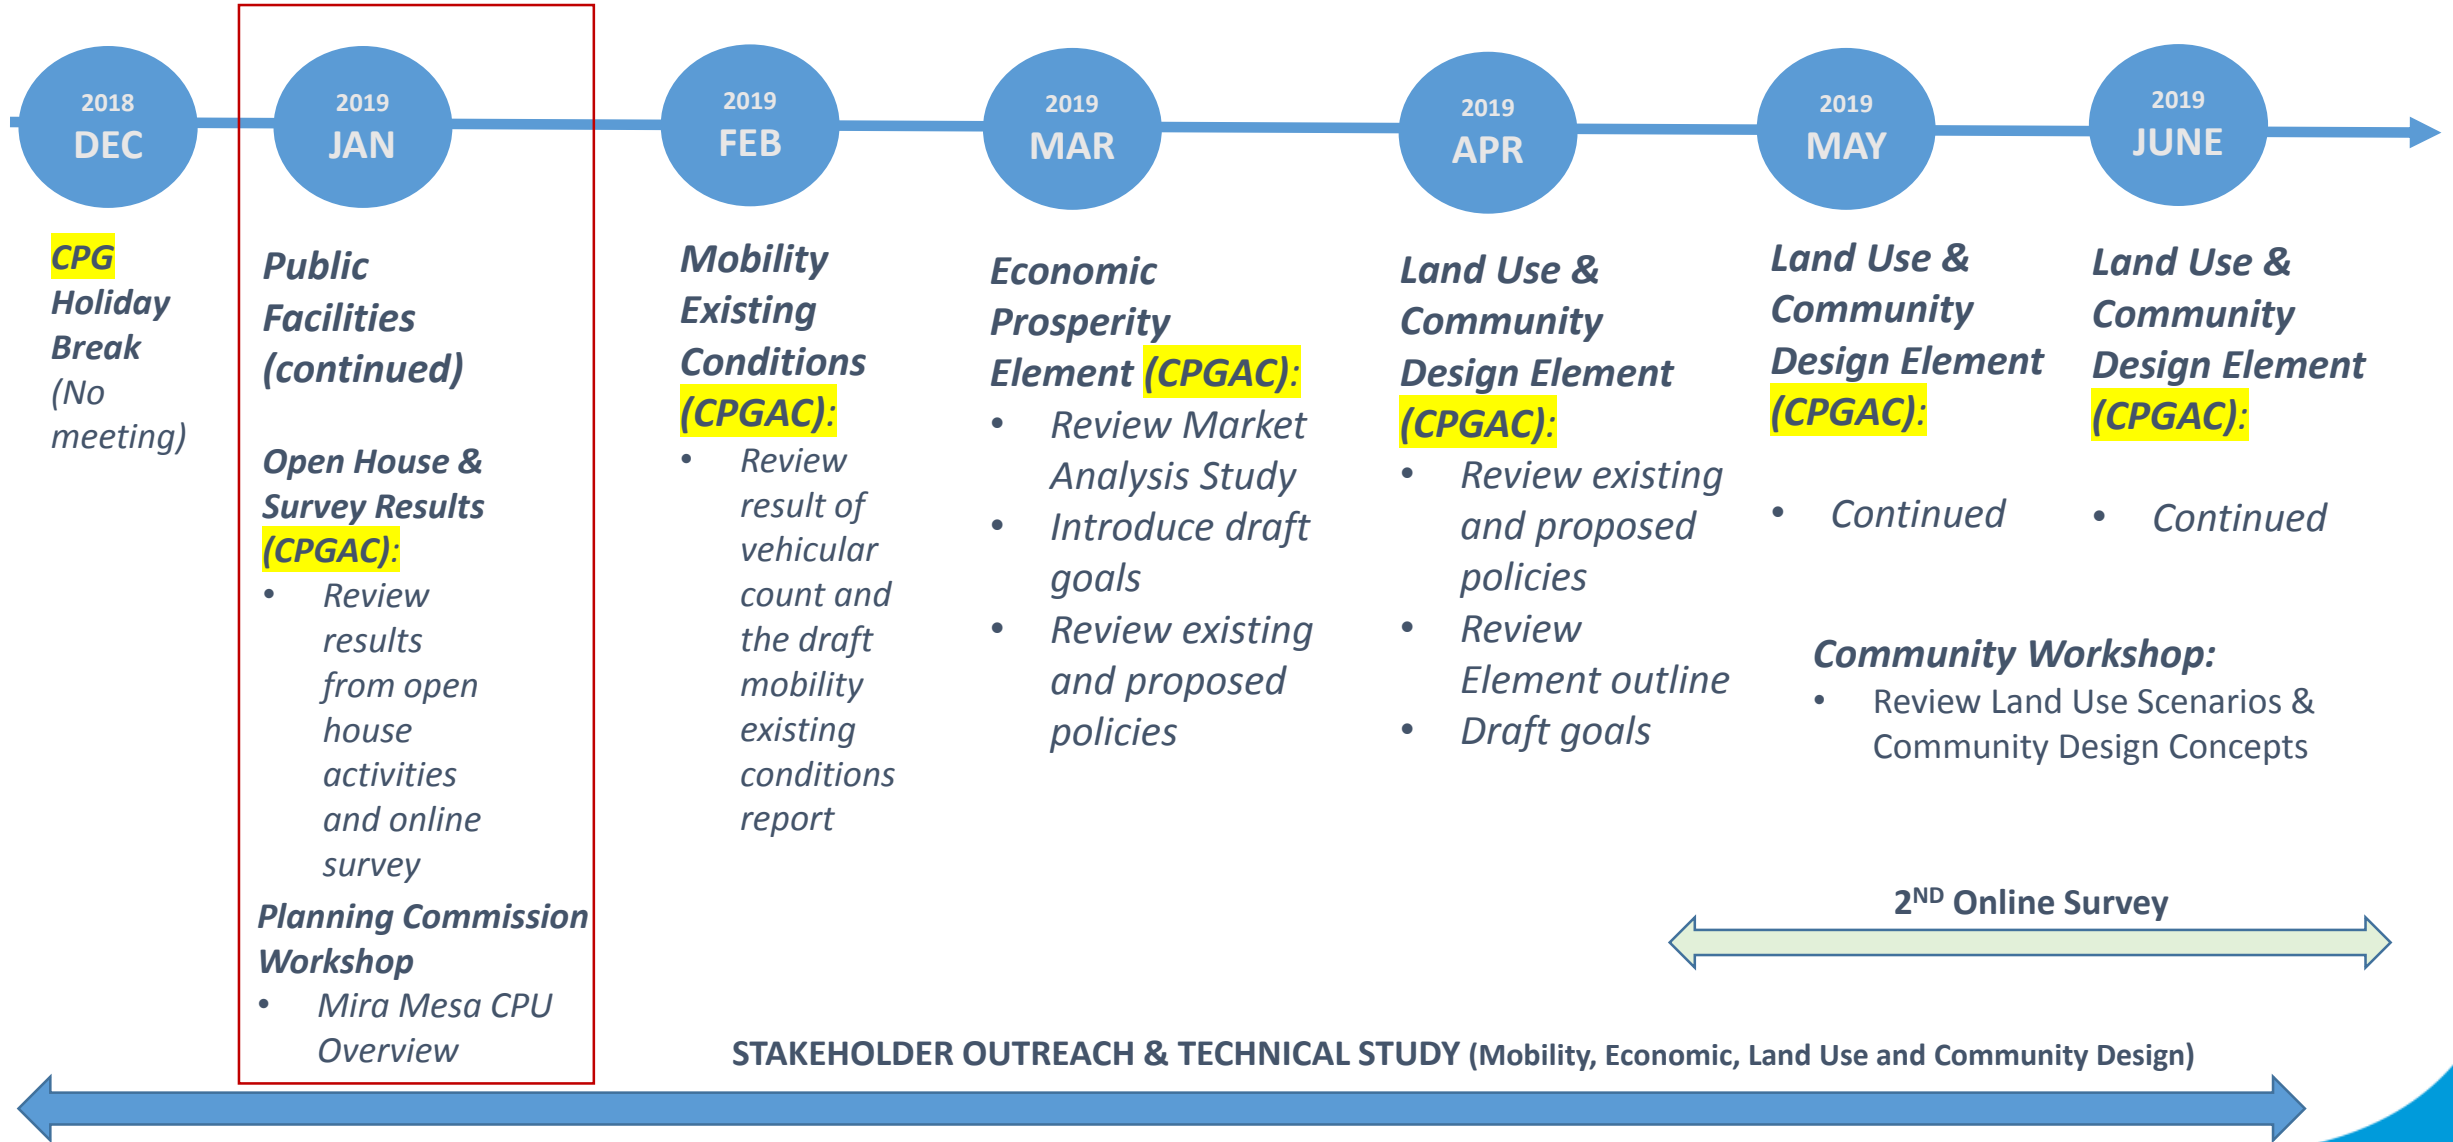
2018
DEC

2019
JAN

2019
FEB

2019
MAR

2019
APR

2019
MAY

2019
JUNE

CPG Holiday Break (No meeting)

Public Facilities (continued)

Open House & Survey Results (CPGAC):
• Review results from open house activities and online survey

Planning Commission Workshop
• Mira Mesa CPU Overview

Mobility Existing Conditions (CPGAC):
• Review result of vehicular count and the draft mobility existing conditions report

Economic Prosperity Element (CPGAC):
• Review Market Analysis Study
• Introduce draft goals
• Review existing and proposed policies

Land Use & Community Design Element (CPGAC):
• Review existing and proposed policies
• Review Element outline
• Draft goals

Land Use & Community Design Element (CPGAC):
• Continued

Land Use & Community Design Element (CPGAC):
• Continued

Community Workshop:
• Review Land Use Scenarios & Community Design Concepts

2$^{ND}$ Online Survey

STAKEHOLDER OUTREACH & TECHNICAL STUDY (Mobility, Economic, Land Use and Community Design)